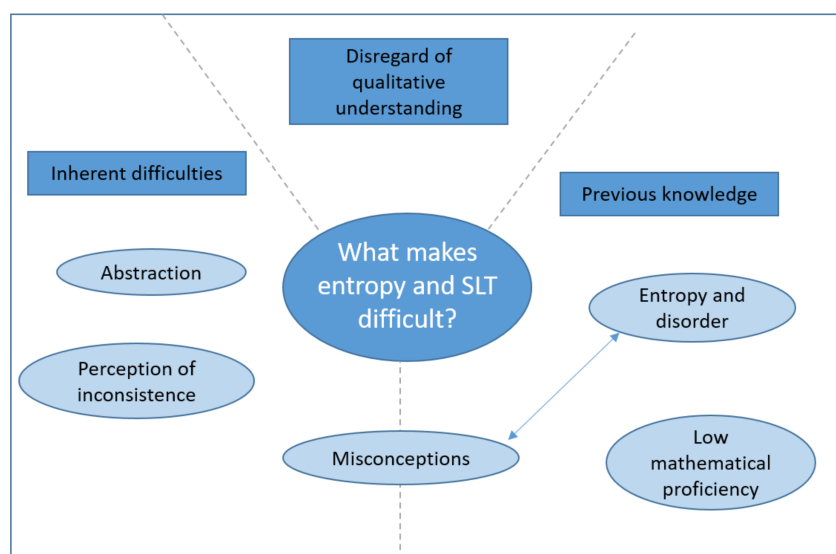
Disregard of qualitative understanding

Inherent difficulties

Previous knowledge

What makes entropy and SLT difficult?

Abstraction

Entropy and disorder

Perception of inconsistence

Misconceptions

Low mathematical proficiency